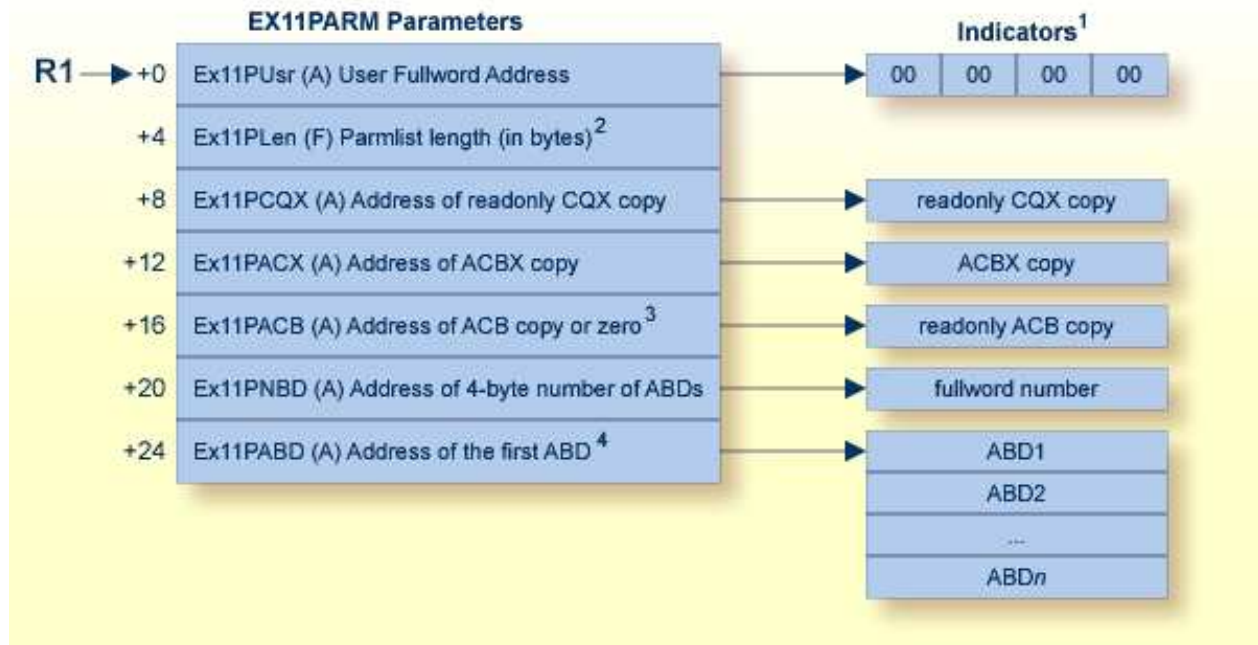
EX11PARM Parameters

Indicators$^1$

R1 +0 Ex11PUsr (A) User Fullword Address

00 00 00 00

+4 Ex11PLen (F) Parmlist length (in bytes)$^2$

+8 Ex11PCQX (A) Address of readonly CQX copy

readonly CQX copy

+12 Ex11PACX (A) Address of ACBX copy

ACBX copy

+16 Ex11PACB (A) Address of ACB copy or zero$^3$

readonly ACB copy

+20 Ex11PNBD (A) Address of 4-byte number of ABDs

fullword number

+24 Ex11PABD (A) Address of the first ABD$^4$

ABD1

ABD2

...

ABD*n*